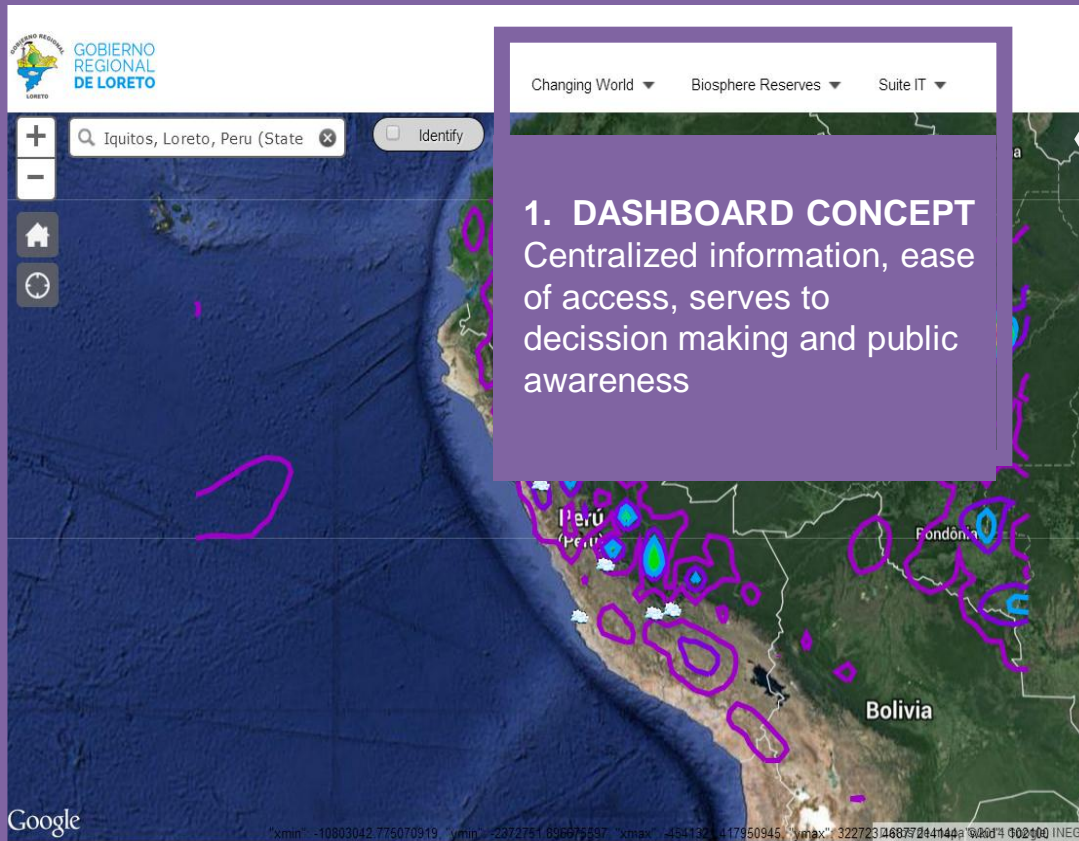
GOBIERNO REGIONAL
LORETO
GOBIERNO REGIONAL DE LORETO

Changing World ▼ Biosphere Reserves ▼ Suite IT ▼

Iquitos, Loreto, Peru (State

Identify

1. DASHBOARD CONCEPT
Centralized information, ease of access, serves to decission making and public awareness

Perú
Perú

Rondônia

Bolivia

Google

"xmin":-10803042.775070919,"ymin":-2372751.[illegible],"xmax":-454132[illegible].417950945,"ymax":322723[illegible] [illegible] 102100 INEG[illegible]